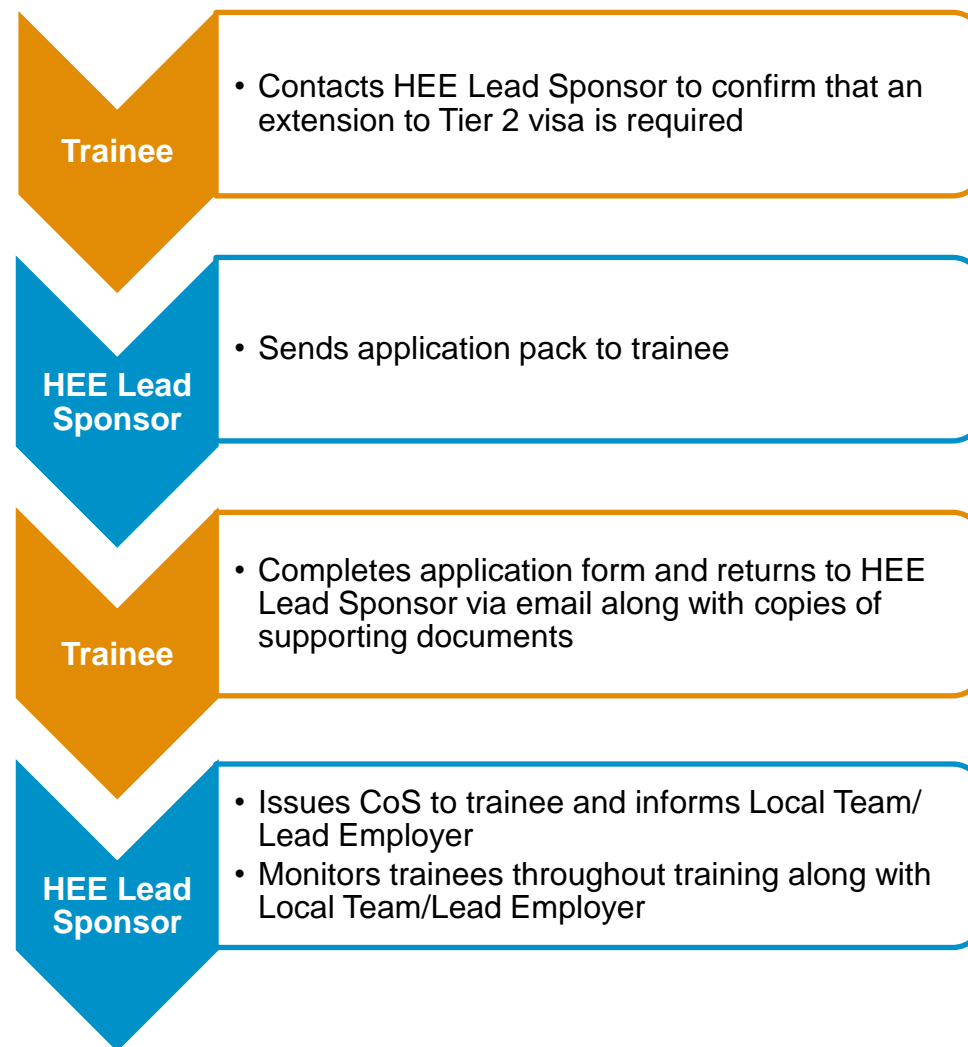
Trainee

• Contacts HEE Lead Sponsor to confirm that an extension to Tier 2 visa is required

HEE Lead Sponsor

• Sends application pack to trainee

Trainee

• Completes application form and returns to HEE Lead Sponsor via email along with copies of supporting documents

HEE Lead Sponsor

• Issues CoS to trainee and informs Local Team/ Lead Employer
• Monitors trainees throughout training along with Local Team/Lead Employer